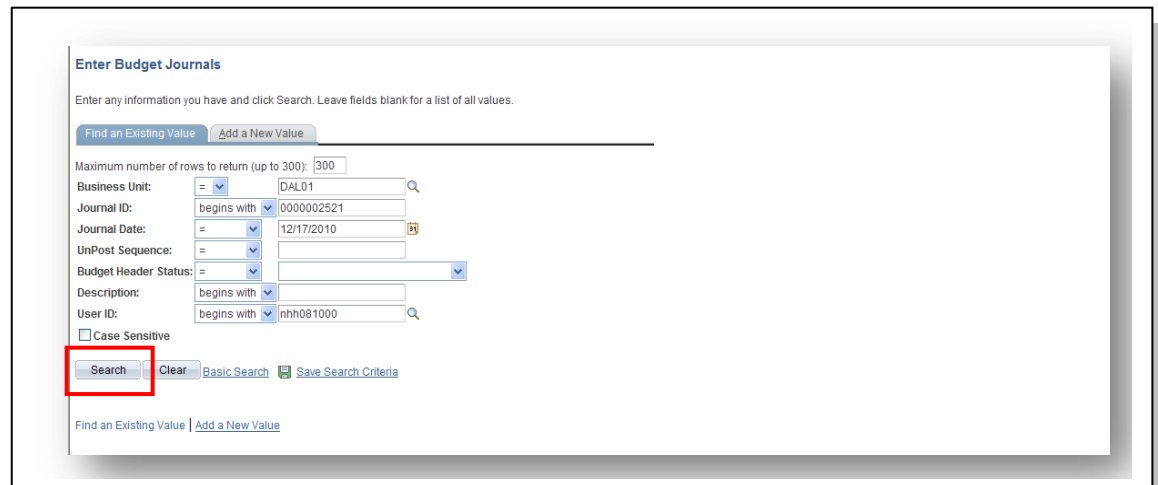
Enter Budget Journals

Enter any information you have and click Search. Leave fields blank for a list of all values.

Find an Existing Value | Add a New Value

Maximum number of rows to return (up to 300): 300

| | | |
|---|---|---|
| Business Unit: | = | DAL01 |
| Journal ID: | begins with | 0000002521 |
| Journal Date: | = | 12/17/2010 |
| UnPost Sequence: | = | |
| Budget Header Status: | = | |
| Description: | begins with | |
| User ID: | begins with | nhh081000 |

Case Sensitive

Search Clear Basic Search Save Search Criteria

Find an Existing Value | Add a New Value